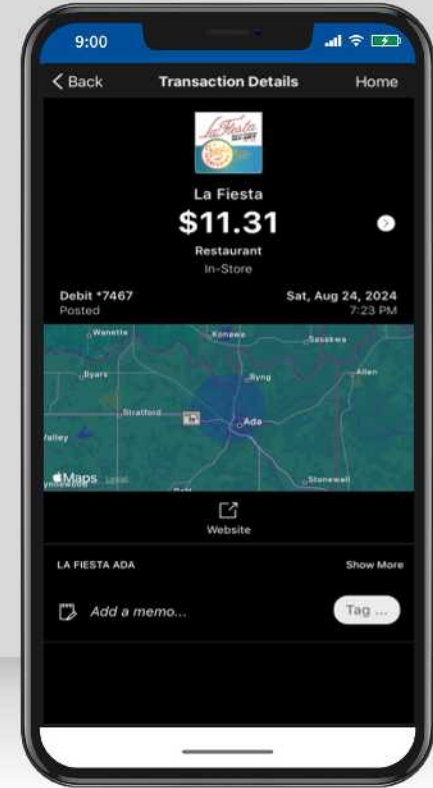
9:00

< Back Transaction Details Home

La Fiesta

La Fiesta

$11.31

Restaurant

In-Store

Debit *7467
Posted

Sat, Aug 24, 2024
7:23 PM

Wanette
Konawa
Sasakwa
Byars
Byng
Allen
Stratford
Ada
Valley
Stonewall
Maps

Website

LA FIESTA ADA

Show More

Add a memo...

Tag ...